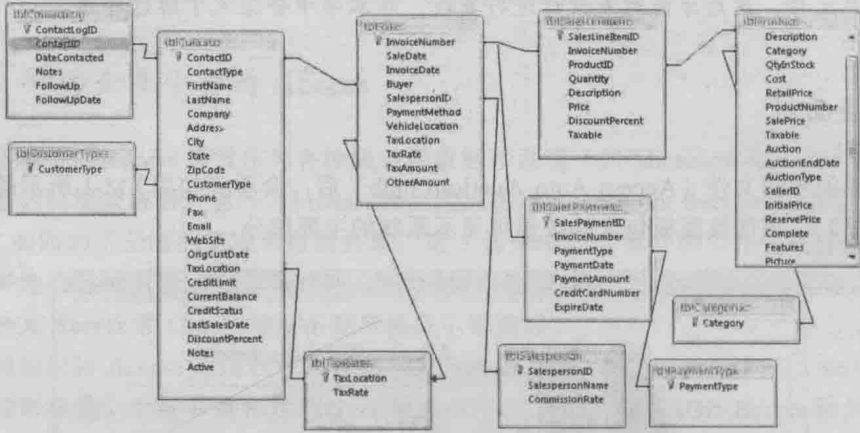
tblContactLog
ContactLogID
ContactID
DateContacted
Notes
FollowUp
FollowUpDate

tblCustomerTypes
CustomerType

tblContacts
ContactID
ContactType
FirstName
LastName
Company
Address
City
State
ZipCode
CustomerType
Phone
Fax
Email
WebSite
OrigCustDate
TaxLocation
CreditLimit
CurrentBalance
CreditStatus
LastSalesDate
DiscountPercent
Notes
Active

tblTaxRates
TaxLocation
TaxRate

tblSales
InvoiceNumber
SaleDate
InvoiceDate
Buyer
SalespersonID
PaymentMethod
VehicleLocation
TaxLocation
TaxRate
TaxAmount
OtherAmount

tblSalesLineItems
SalesLineItemID
InvoiceNumber
ProductID
Quantity
Description
Price
DiscountPercent
Taxable

tblSalesPayments
SalesPaymentID
InvoiceNumber
PaymentType
PaymentDate
PaymentAmount
CreditCardNumber
ExpireDate

tblSalesperson
SalespersonID
SalespersonName
CommissionRate

tblProducts
Description
Category
QtyInStock
Cost
RetailPrice
ProductNumber
SalePrice
Taxable
Auction
AuctionEndDate
AuctionType
SellerID
InitialPrice
ReservePrice
Complete
Features
Picture

tblCategories
Category

tblPaymentType
PaymentType